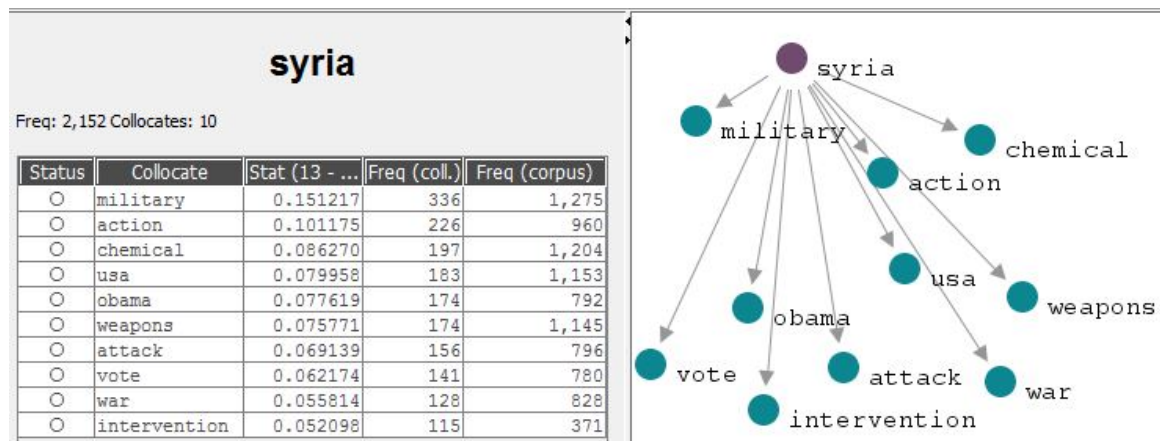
syria

Freq: 2,152 Collocates: 10

| Status | Collocate | Stat (13 - ... | Freq (coll.) | Freq (corpus) |
|---|---|---|---|---|
| O | military | 0.151217 | 336 | 1,275 |
| O | action | 0.101175 | 226 | 960 |
| O | chemical | 0.086270 | 197 | 1,204 |
| O | usa | 0.079958 | 183 | 1,153 |
| O | obama | 0.077619 | 174 | 792 |
| O | weapons | 0.075771 | 174 | 1,145 |
| O | attack | 0.069139 | 156 | 796 |
| O | vote | 0.062174 | 141 | 780 |
| O | war | 0.055814 | 128 | 828 |
| O | intervention | 0.052098 | 115 | 371 |

syria
military
chemical
action
usa
weapons
obama
vote
attack
war
intervention